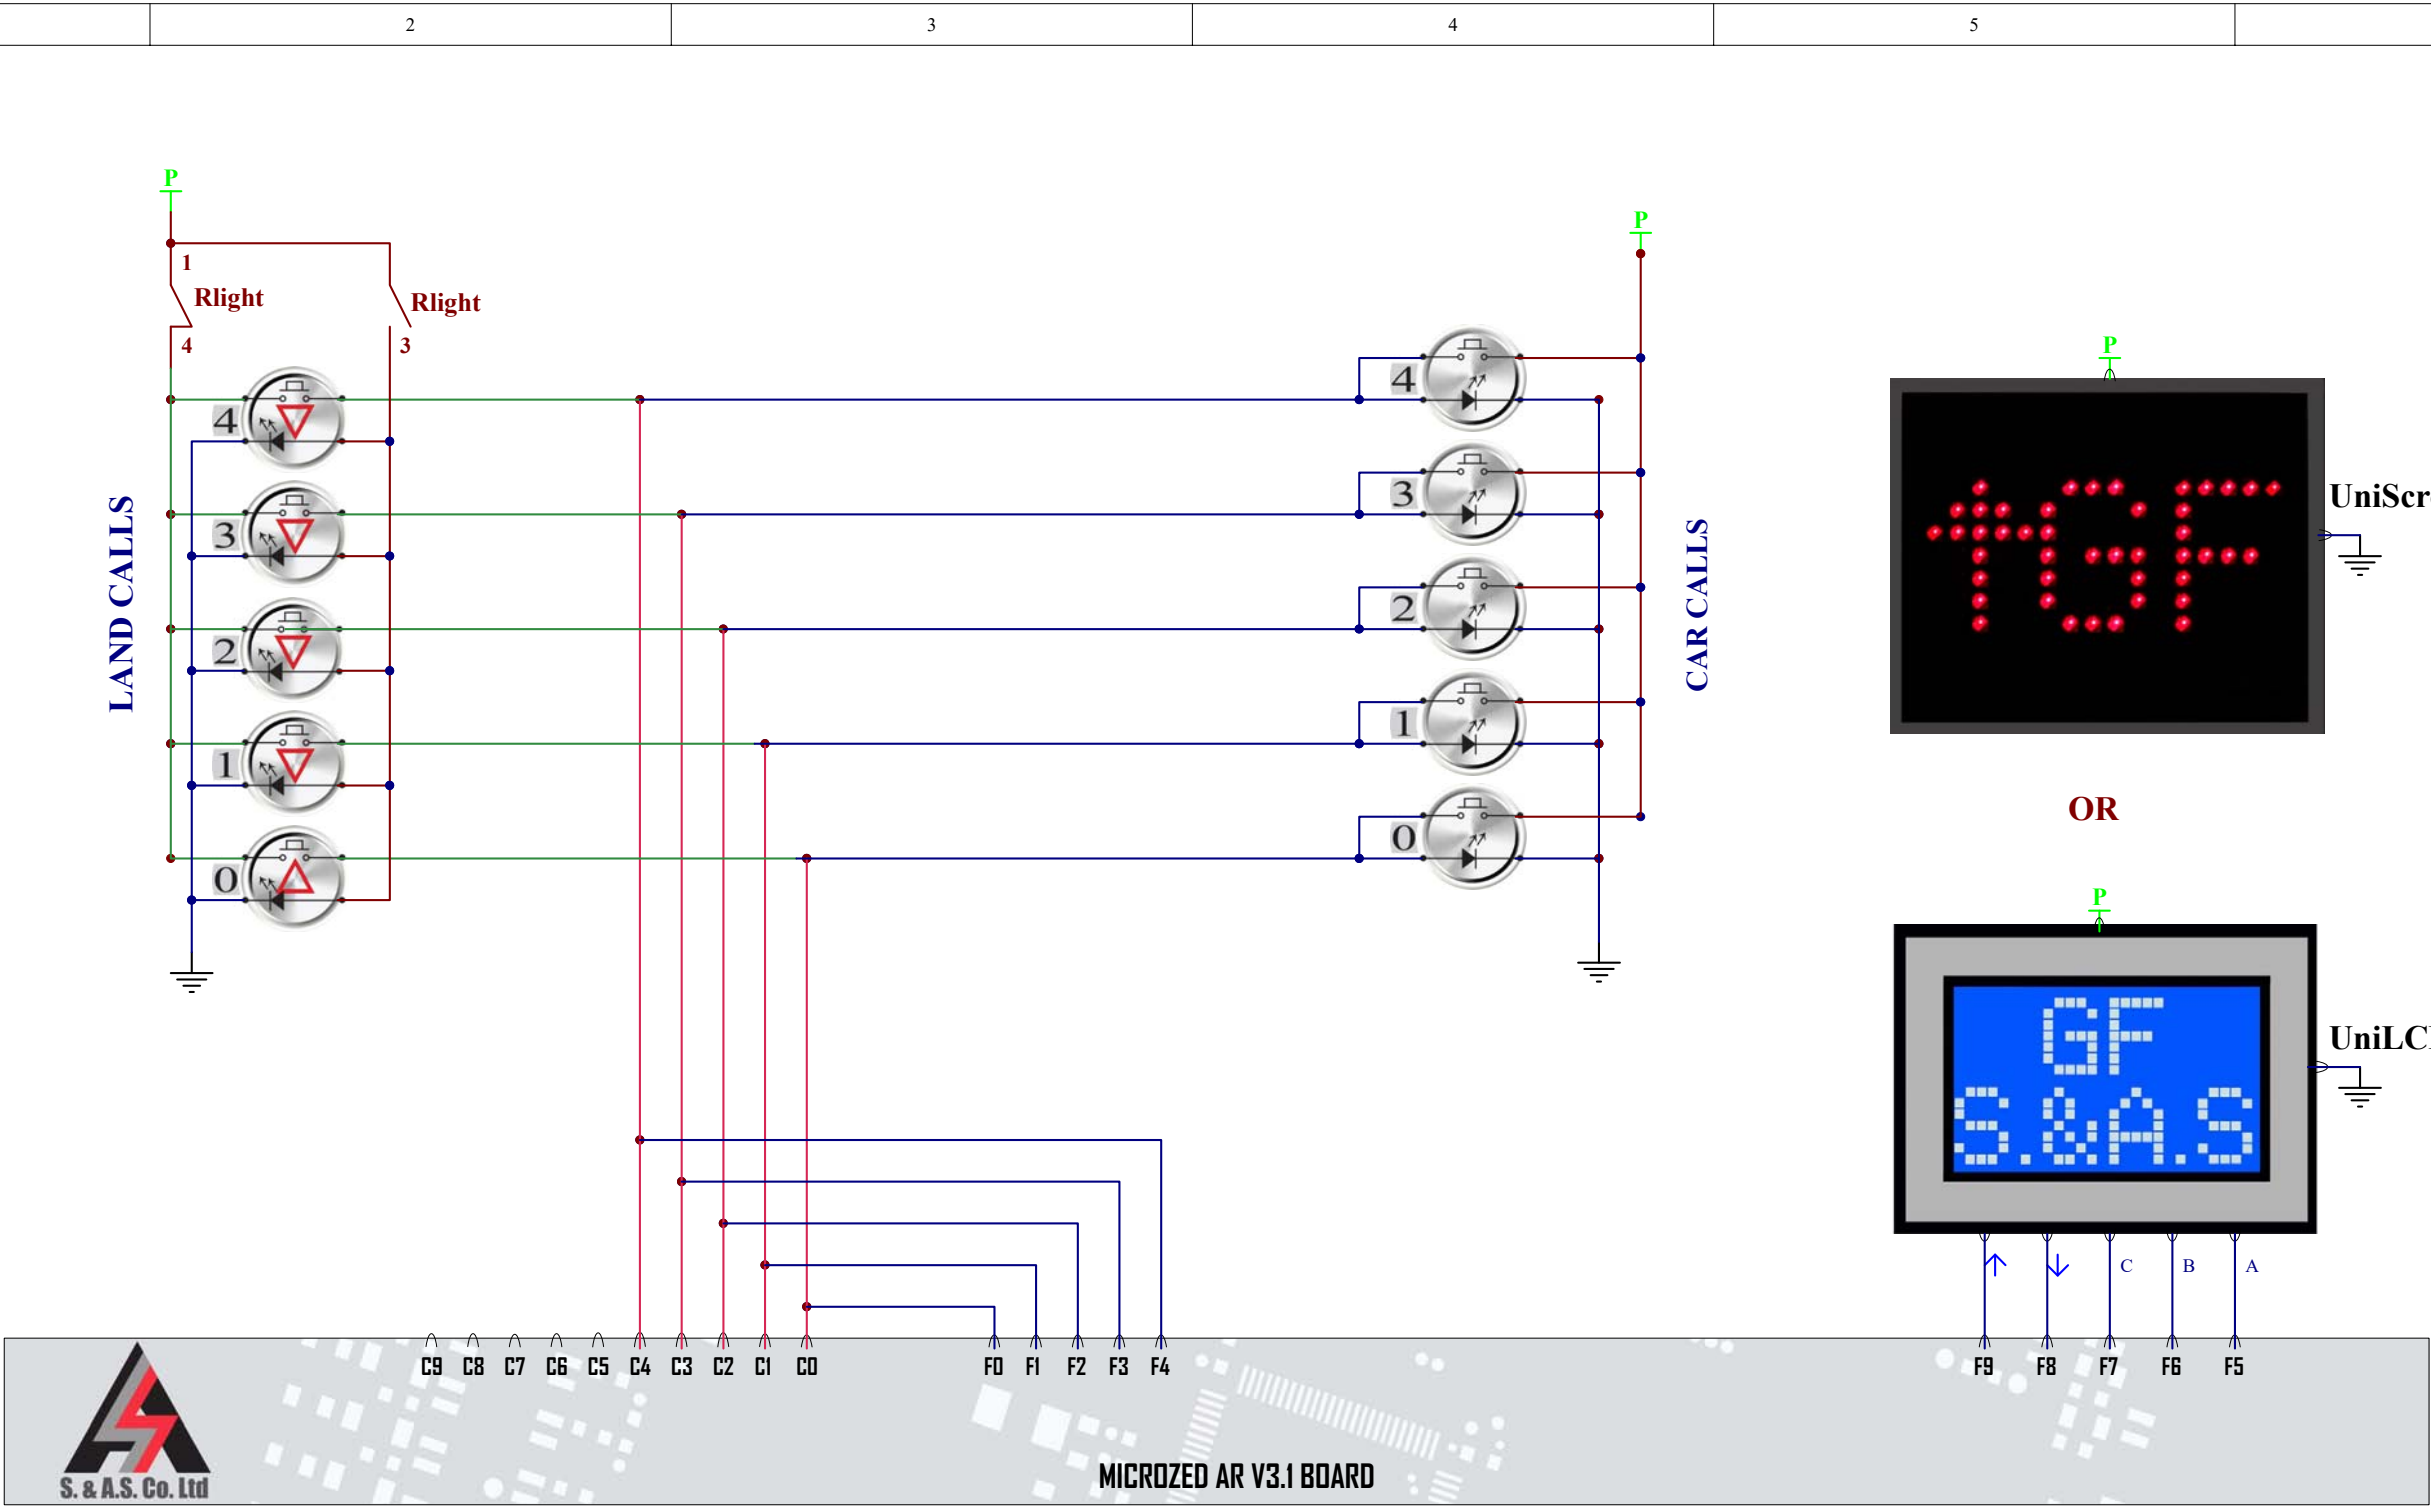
2
3
4
5

P
1
Rlight
Rlight
4
3

LAND CALLS
4
3
2
1
0

P
4
3
2
1
0
CAR CALLS

P
UniScr
OR
P
GF
S.&A.S
UniLC

C
B
A

C9 C8 C7 C6 C5 C4 C3 C2 C1 C0
F0 F1 F2 F3 F4
F9 F8 F7 F6 F5

S. & A.S. Co. Ltd
MICROZED AR V3.1 BOARD